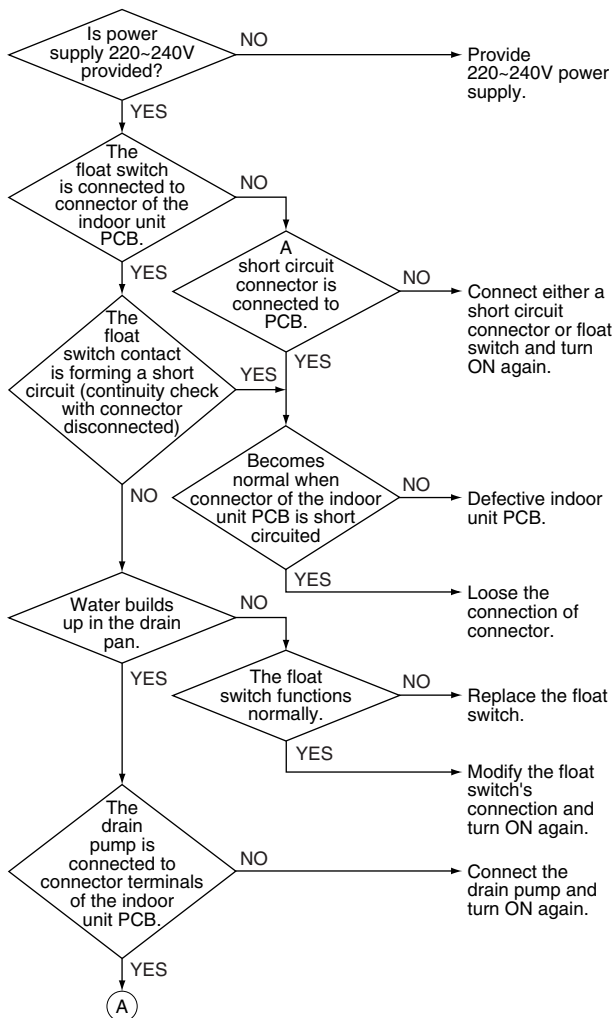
Is power supply 220~240V provided?

NO

Provide 220~240V power supply.

YES

The float switch is connected to connector of the indoor unit PCB.

NO

A short circuit connector is connected to PCB.

NO

Connect either a short circuit connector or float switch and turn ON again.

YES

YES

The float switch contact is forming a short circuit (continuity check with connector disconnected)

YES

NO

Becomes normal when connector of the indoor unit PCB is short circuited

NO

Defective indoor unit PCB.

YES

Loose the connection of connector.

Water builds up in the drain pan.

NO

YES

The float switch functions normally.

NO

Replace the float switch.

YES

Modify the float switch's connection and turn ON again.

The drain pump is connected to connector terminals of the indoor unit PCB.

NO

Connect the drain pump and turn ON again.

YES

A